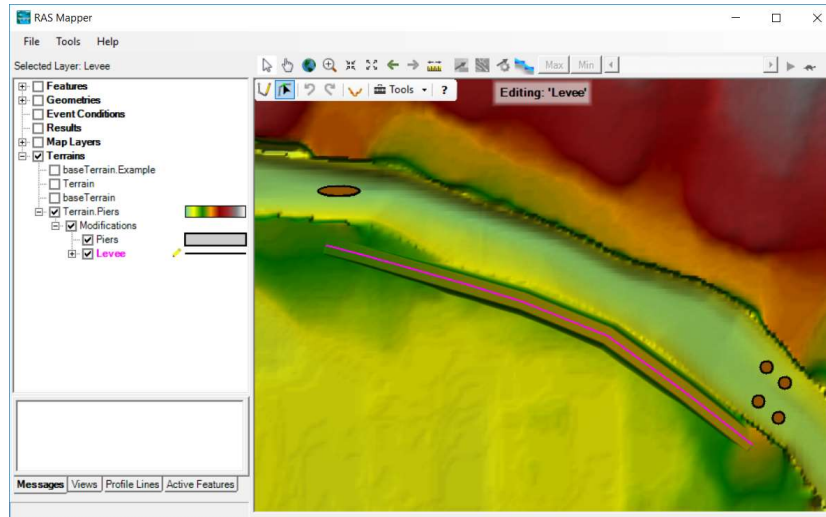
RAS Mapper

File Tools Help

Selected Layer: Levee

Max Min

Tools ?

Editing: 'Levee'

Features
Geometries
Event Conditions
Results
Map Layers
Terrains
baseTerrain.Example
Terrain
baseTerrain
Terrain.Piers
Modifications
Piers
Levee

Messages Views Profile Lines Active Features